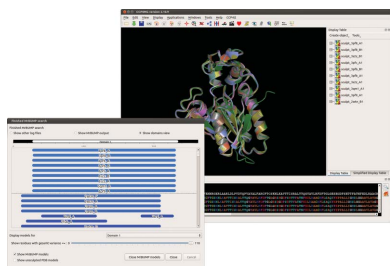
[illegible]

File Edit View Display Applications Windows Tools Help

Display Tables

Display Table | Simplified Display Table

Threaded HHBlitsPP search

Threaded HHBlitsPP search

Show other hsp files | Show HHBlitsPP output | Show domains view

Domain 1

Display models for: Domain 1

Show models with quality score of >= 0

Show HHBlitsPP models | Show unmodeled PDB models | Close HHBlitsPP models | Close | Cancel